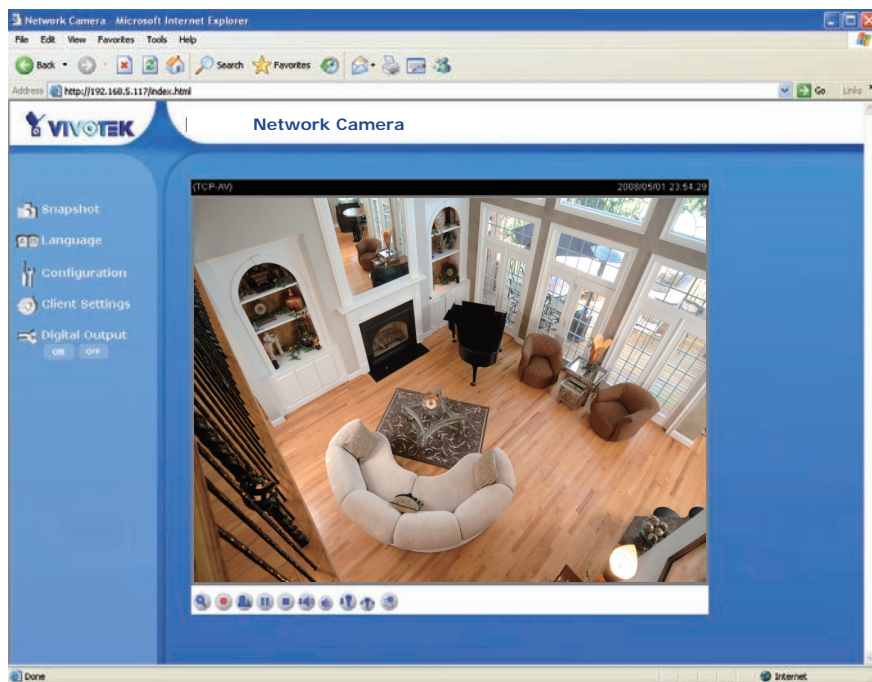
Network Camera - Microsoft Internet Explorer

File Edit View Favorites Tools Help

Back Search Favorites

Address http://192.168.5.117/index.html Go Links

VIVOTEK

Network Camera

Snapshot

Language

Configuration

Client Settings

Digital Output

ON OFF

(TCP-AV) 2008/05/01 23:54:29

Done Internet